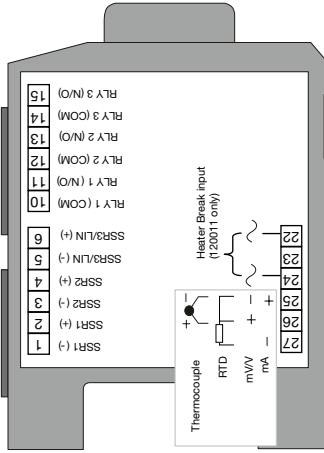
15 RLY 3 (N/O)
14 RLY 3 (COM)
13 RLY 2 (N/O)
12 RLY 2 (COM)
11 RLY 1 (N/O)
10 RLY 1 (COM)

9 SSR3/LIN (+)
5 SSR3/LIN (-)
4 SSR2 (+)
3 SSR2 (-)
2 SSR1 (+)
1 SSR1 (-)

Heater Break input (120011 only)

22
23
24
25
26
27

Thermocouple
RTD
mV/V
mA
+
-
+
-
+
-